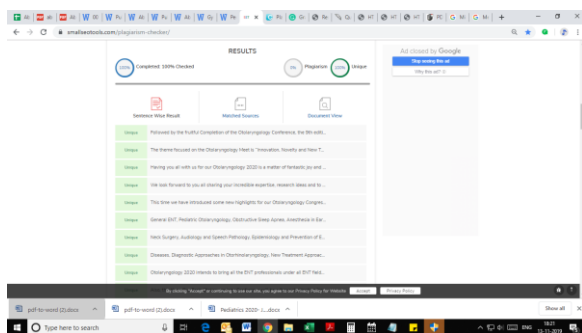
smallseotools.com/plagiarism-checker/

RESULTS

100% Completed: 100% Checked

0% Plagiarism

100% Unique

Ad closed by Google

Stop seeing this ad

Why this ad?

Sentence Wise Result

Matched Sources

Document View

| | |
|---|---|
| Unique | Followed by the Fruitful Completion of the Otolaryngology Conference, the 8th editi... |
| Unique | The theme focused on the Otolaryngology Meet is "Innovation, Novelty and New T... |
| Unique | Having you all with us for our Otolaryngology 2020 is a matter of fantastic joy and ... |
| Unique | We look forward to you all sharing your incredible expertise, research ideas and to... |
| Unique | This time we have introduced some new highlights for our Otolaryngology Congres... |
| Unique | General ENT, Pediatric Otolaryngology, Obstructive Sleep Apnea, Anesthesia in Ear... |
| Unique | Neck Surgery, Audiology and Speech Pathology, Epidemiology and Prevention of E... |
| Unique | Diseases, Diagnostic Approaches in Otorhinolaryngology, New Treatment Approac... |
| Unique | Otolaryngology 2020 intends to bring all the ENT professionals under all ENT field... |

By clicking "Accept" or continuing to use our site, you agree to our Privacy Policy for Website

Accept

Privacy Policy

pdf-to-word (2).docx

pdf-to-word (2).docx

Pediatrics 2020- 1....docx

Show all

Type here to search

ENG

18:21

13-11-2019